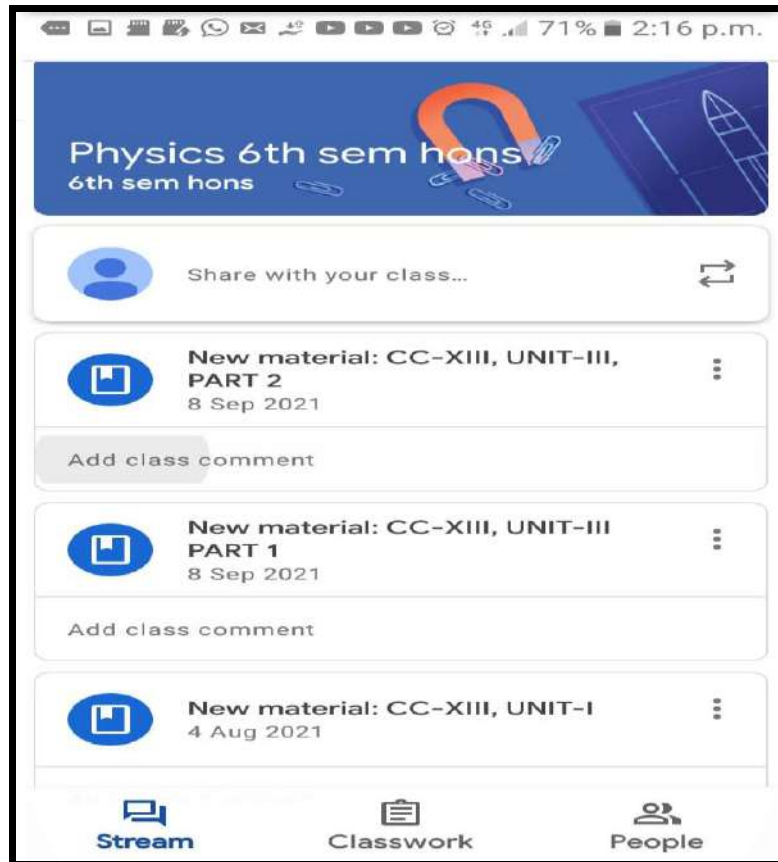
4G 71% 2:16 p.m.

Physics 6th sem hons
6th sem hons

Share with your class...

New material: CC-XIII, UNIT-III, PART 2
8 Sep 2021

Add class comment

New material: CC-XIII, UNIT-III PART 1
8 Sep 2021

Add class comment

New material: CC-XIII, UNIT-I
4 Aug 2021

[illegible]

Stream
Classwork
People